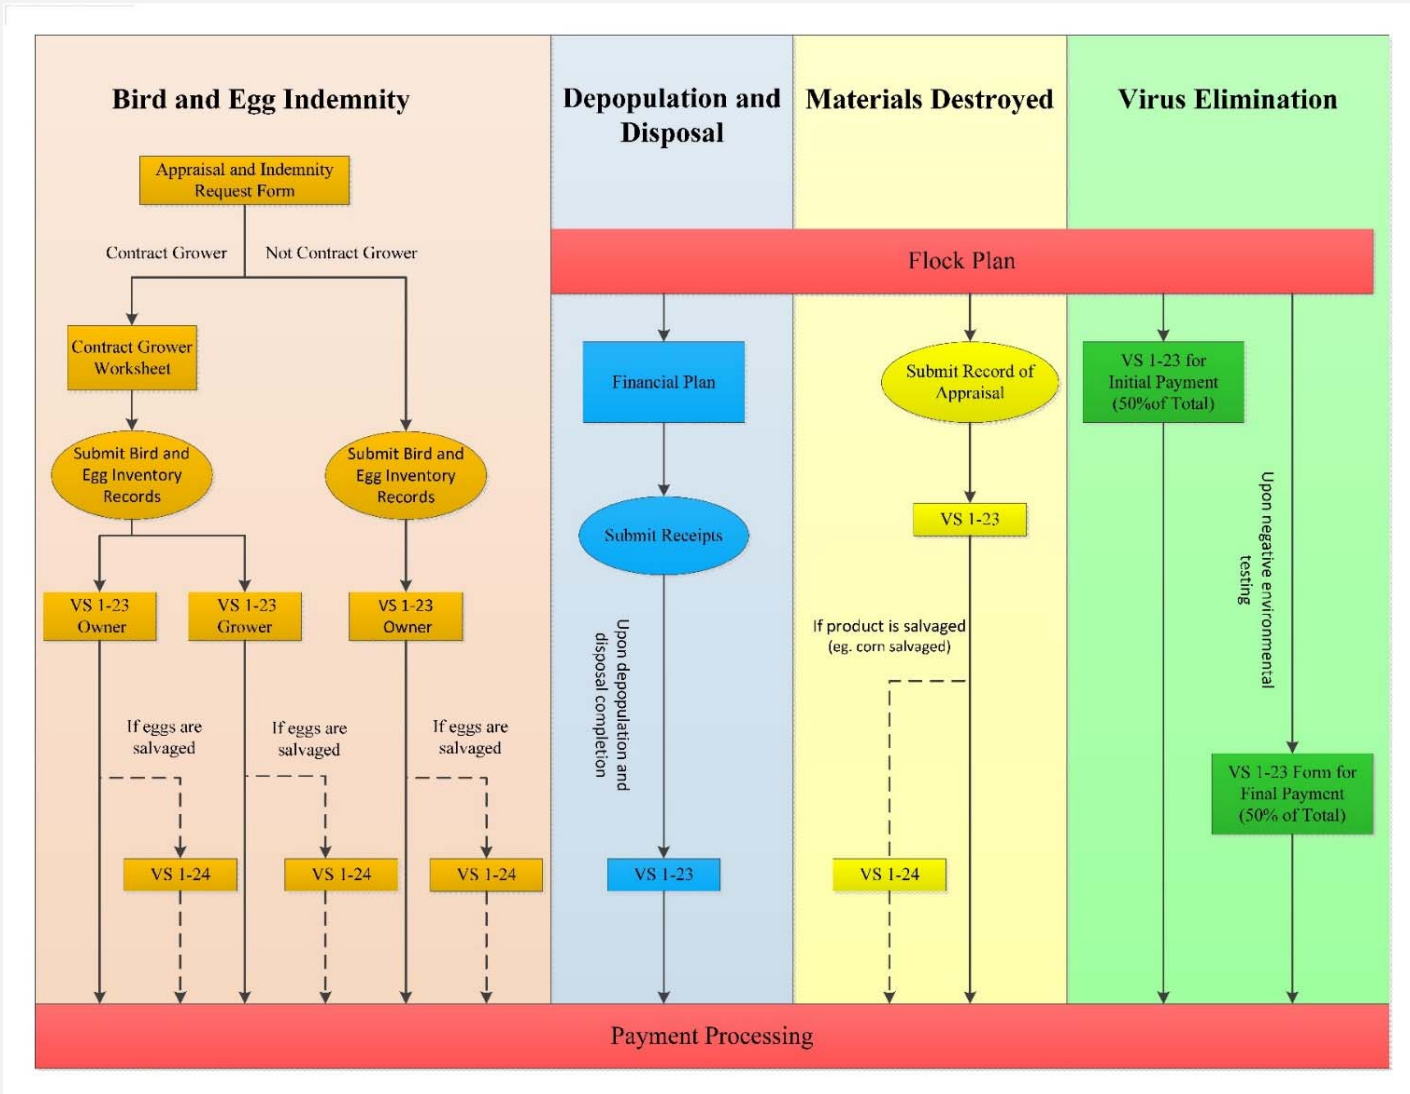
Bird and Egg Indemnity

Appraisal and Indemnity Request Form

Contract Grower

Not Contract Grower

Contract Grower Worksheet

Submit Bird and Egg Inventory Records

Submit Bird and Egg Inventory Records

VS 1-23 Owner

VS 1-23 Grower

VS 1-23 Owner

If eggs are salvaged

If eggs are salvaged

If eggs are salvaged

VS 1-24

VS 1-24

VS 1-24

Depopulation and Disposal

Materials Destroyed

Virus Elimination

Flock Plan

Financial Plan

Submit Receipts

Upon depopulation and disposal completion

VS 1-23

Submit Record of Appraisal

VS 1-23

If product is salvaged (eg. corn salvaged)

VS 1-24

VS 1-23 for Initial Payment (50%of Total)

Upon negative environmental testing

VS 1-23 Form for Final Payment (50% of Total)

Payment Processing